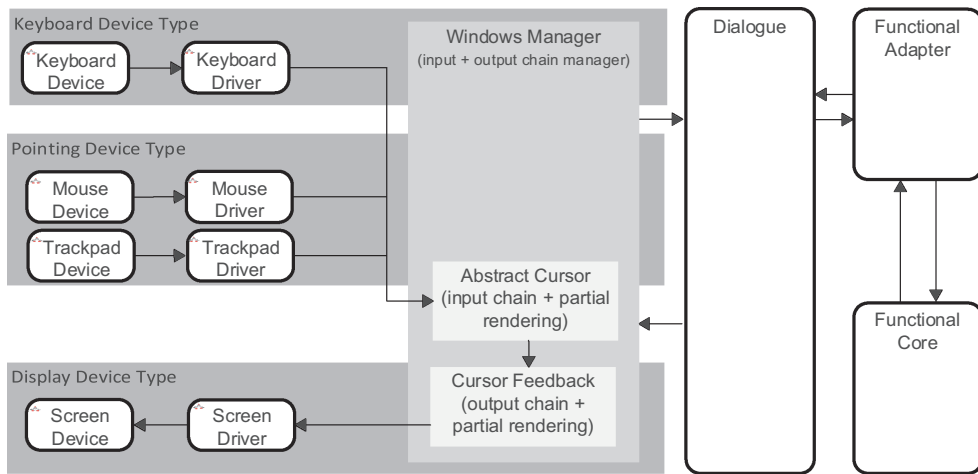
Keyboard Device Type

Keyboard Device

Keyboard Driver

Windows Manager
(input + output chain manager)

Dialogue

Functional Adapter

Pointing Device Type

Mouse Device

Mouse Driver

Trackpad Device

Trackpad Driver

Abstract Cursor
(input chain + partial rendering)

Functional Core

Display Device Type

Cursor Feedback
(output chain + partial rendering)

Screen Device

Screen Driver